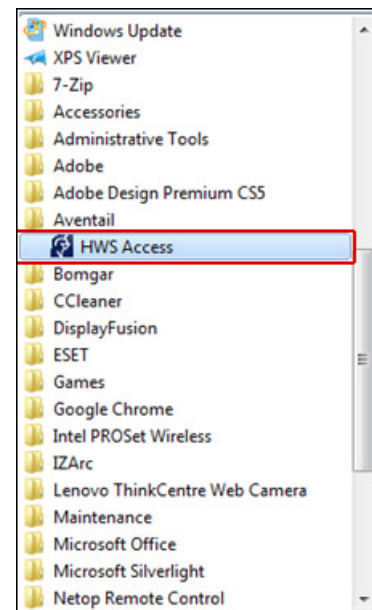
Windows Update
XPS Viewer
7-Zip
Accessories
Administrative Tools
Adobe
Adobe Design Premium CS5
Aventail
HWS Access
Bomgar
CCleaner
DisplayFusion
ESET
Games
Google Chrome
Intel PROSet Wireless
IZArc
Lenovo ThinkCentre Web Camera
Maintenance
Microsoft Office
Microsoft Silverlight
Netop Remote Control